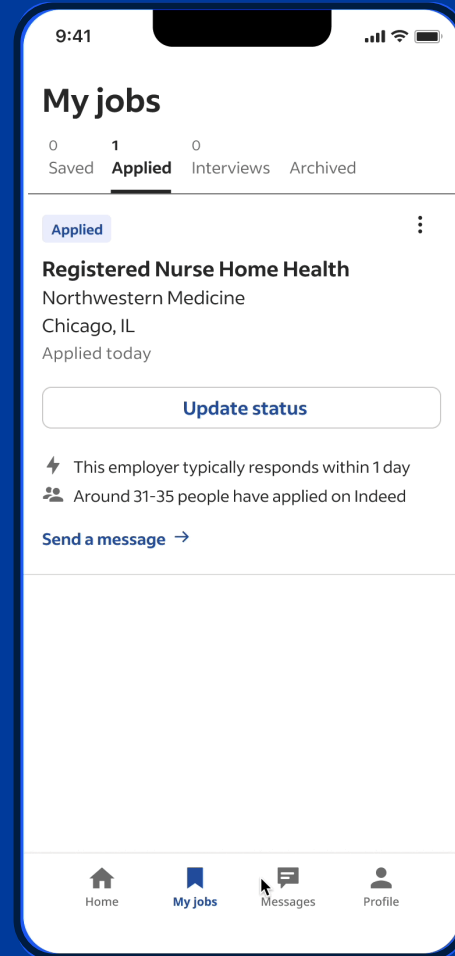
9:41

My jobs

0
Saved

1
Applied

0
Interviews

Archived

Applied

Registered Nurse Home Health
Northwestern Medicine
Chicago, IL
Applied today

Update status

This employer typically responds within 1 day
Around 31-35 people have applied on Indeed

Send a message →

Home
My jobs
Messages
Profile